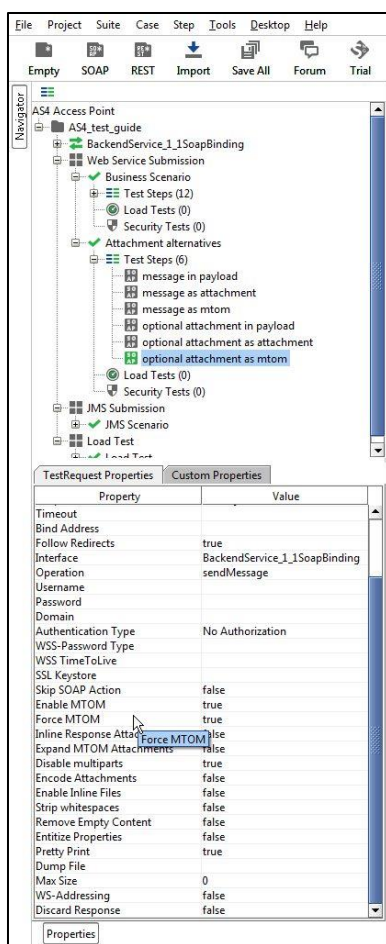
File Project Suite Case Step Tools Desktop Help

Empty SOAP REST Import Save All Forum Trial

Navigator

AS4 Access Point
AS4_test_guide
BackendService_1_1SoapBinding
Web Service Submission
Business Scenario
Test Steps (12)
Load Tests (0)
Security Tests (0)
Attachment alternatives
Test Steps (6)
message in payload
message as attachment
message as mtom
optional attachment in payload
optional attachment as attachment
optional attachment as mtom
Load Tests (0)
Security Tests (0)
JMS Submission
JMS Scenario
Load Test
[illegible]

TestRequest Properties | Custom Properties

| Property | Value |
|---|---|
| Timeout | |
| Bind Address | |
| Follow Redirects | true |
| Interface | BackendService_1_1SoapBinding |
| Operation | sendMessage |
| Username | |
| Password | |
| Domain | |
| Authentication Type | No Authorization |
| WSS-Password Type | |
| WSS TimeToLive | |
| SSL Keystore | |
| Skip SOAP Action | false |
| Enable MTOM | true |
| Force MTOM | true |
| Inline Response Attac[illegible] | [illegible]alse |
| Expand MTOM Attachments | false |
| Disable multiparts | true |
| Encode Attachments | false |
| Enable Inline Files | false |
| Strip whitespaces | false |
| Remove Empty Content | false |
| Entitize Properties | false |
| Pretty Print | true |
| Dump File | |
| Max Size | 0 |
| WS-Addressing | false |
| Discard Response | false |

Force MTOM

Properties